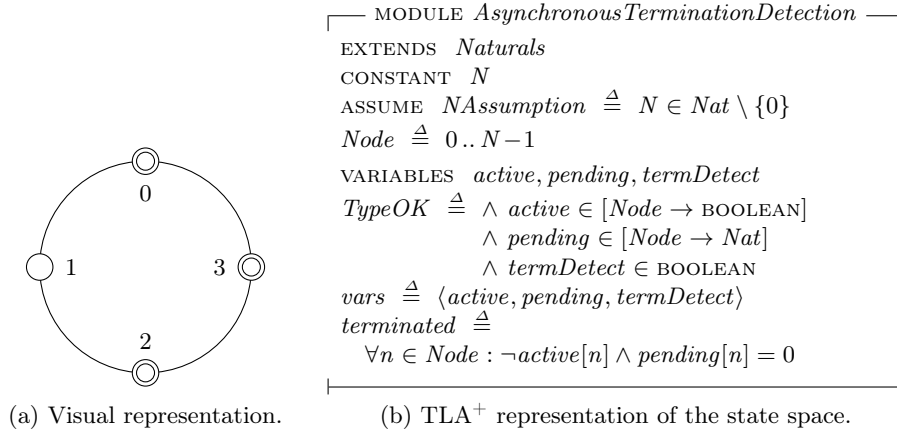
0

1

3

2

(a) Visual representation.

MODULE $AsynchronousTerminationDetection$

EXTENDS $Naturals$

CONSTANT $N$

ASSUME $NAssumption \triangleq N \in Nat \setminus \{0\}$

$Node \triangleq 0 \,..\, N-1$

VARIABLES $active, pending, termDetect$

$TypeOK \triangleq \land\ active \in [Node \rightarrow \text{BOOLEAN}]$
$\land\ pending \in [Node \rightarrow Nat]$
$\land\ termDetect \in \text{BOOLEAN}$

$vars \triangleq \langle active, pending, termDetect \rangle$

$terminated \triangleq$
$\forall n \in Node : \neg active[n] \land pending[n] = 0$

(b) TLA$^+$ representation of the state space.